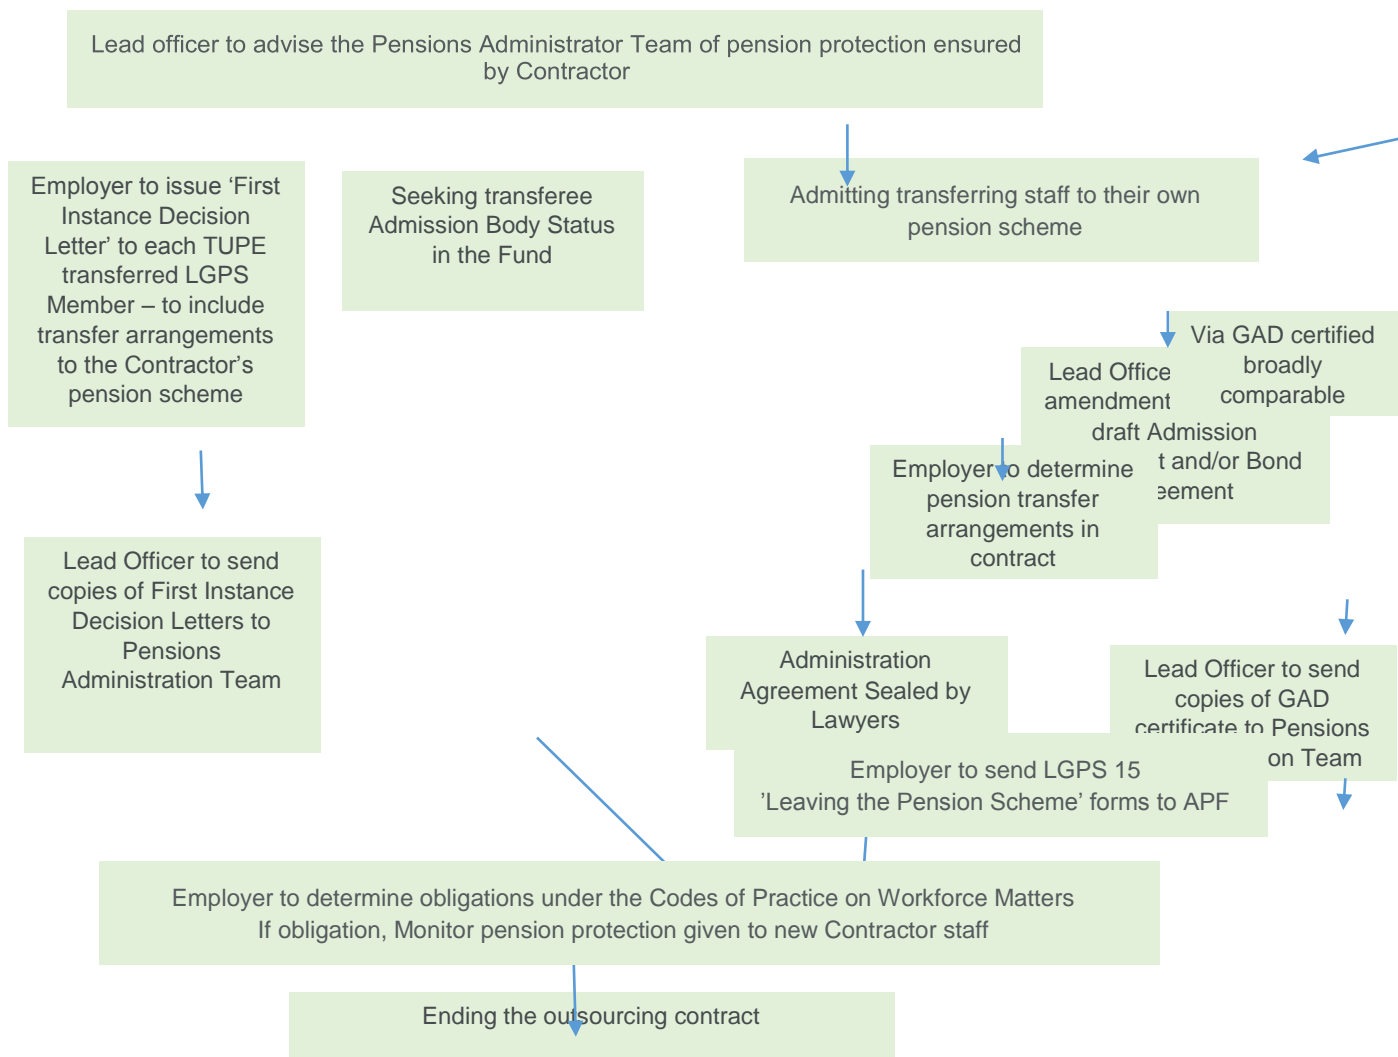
Lead officer to advise the Pensions Administrator Team of pension protection ensured by Contractor

Employer to issue 'First Instance Decision Letter' to each TUPE transferred LGPS Member – to include transfer arrangements to the Contractor's pension scheme

Seeking transferee Admission Body Status in the Fund

Admitting transferring staff to their own pension scheme

Via GAD certified broadly comparable

Lead Office amendment draft Admission t and/or Bond eement

Employer to determine pension transfer arrangements in contract

Lead Officer to send copies of First Instance Decision Letters to Pensions Administration Team

Administration Agreement Sealed by Lawyers

Lead Officer to send copies of GAD certificate to Pensions on Team

Employer to send LGPS 15 'Leaving the Pension Scheme' forms to APF

Employer to determine obligations under the Codes of Practice on Workforce Matters
If obligation, Monitor pension protection given to new Contractor staff

Ending the outsourcing contract